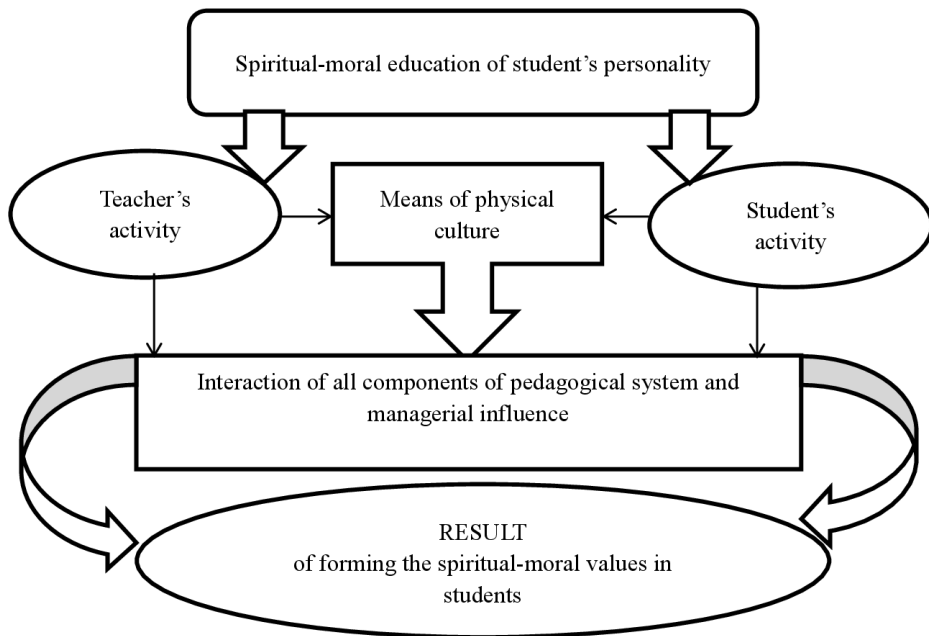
Spiritual-moral education of student's personality

Teacher's activity

Means of physical culture

Student's activity

Interaction of all components of pedagogical system and managerial influence

RESULT
of forming the spiritual-moral values in students